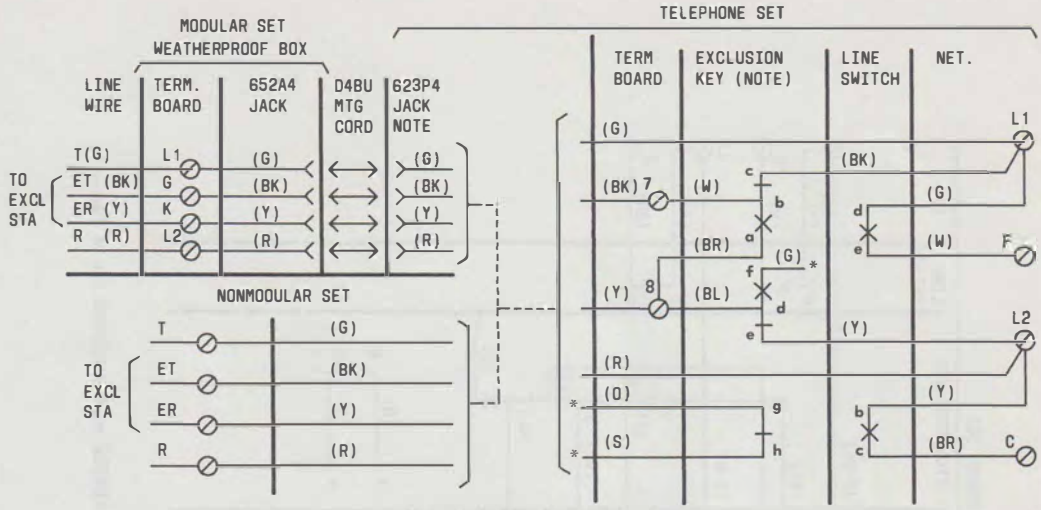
MODULAR SET
WEATHERPROOF BOX

LINE WIRE | TERM. BOARD | 652A4 JACK | D4BU MTG CORD | 623P4 JACK NOTE

TO EXCL STA

T(G) L1 (G) (G)
ET (BK) G (BK) (BK)
ER (Y) K (Y) (Y)
R (R) L2 (R) (R)

NONMODULAR SET

TO EXCL STA

T (G)
ET (BK)
ER (Y)
R (R)

TELEPHONE SET

TERM BOARD | EXCLUSION KEY (NOTE) | LINE SWITCH | NET.

(G)
L1
(BK)
(BK) 7 (W)
c
b
a
(G)
d
e
(W)
F
(BR)
f
(G) *
(Y) 8 (BL)
d
e
(Y)
L2
(R)
* (O)
g
(Y)
b
* (S)
h
c
(BR)
C